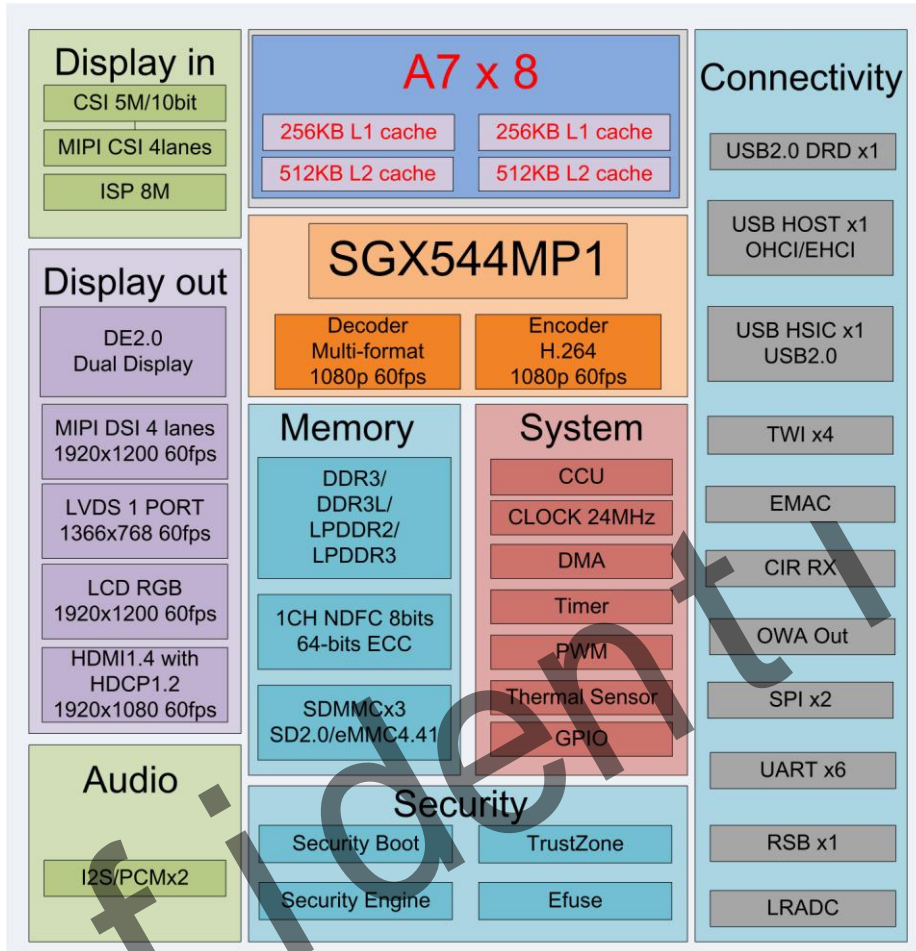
Display in
CSI 5M/10bit
MIPI CSI 4lanes
ISP 8M

Display out
DE2.0
Dual Display
MIPI DSI 4 lanes
1920x1200 60fps
LVDS 1 PORT
1366x768 60fps
LCD RGB
1920x1200 60fps
HDMI1.4 with
HDCP1.2
1920x1080 60fps

Audio
I2S/PCMx2

A7 x 8
256KB L1 cache
256KB L1 cache
512KB L2 cache
512KB L2 cache

SGX544MP1
Decoder
Multi-format
1080p 60fps
Encoder
H.264
1080p 60fps

Memory
DDR3/
DDR3L/
LPDDR2/
LPDDR3
1CH NDFC 8bits
64-bits ECC
SDMMCx3
SD2.0/eMMC4.41

System
CCU
CLOCK 24MHz
DMA
Timer
PWM
Thermal Sensor
GPIO

Security
Security Boot
TrustZone
Security Engine
Efuse

Connectivity
USB2.0 DRD x1
USB HOST x1
OHCI/EHCI
USB HSIC x1
USB2.0
TWI x4
EMAC
CIR RX
OWA Out
SPI x2
UART x6
RSB x1
LRADC

fident